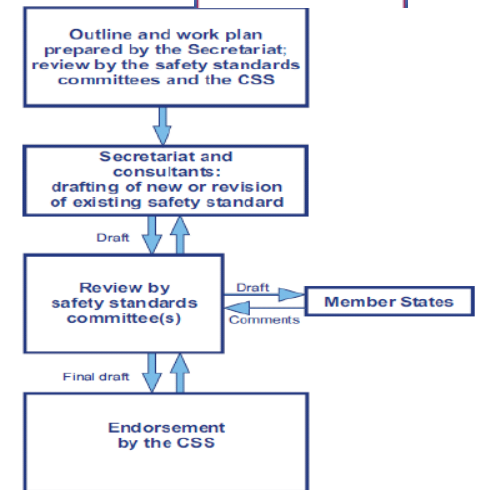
Outline and work plan prepared by the Secretariat; review by the safety standards committees and the CSS

Secretariat and consultants: drafting of new or revision of existing safety standard

Draft

Review by safety standards committee(s)

Draft

Member States

Comments

Final draft

Endorsement by the CSS